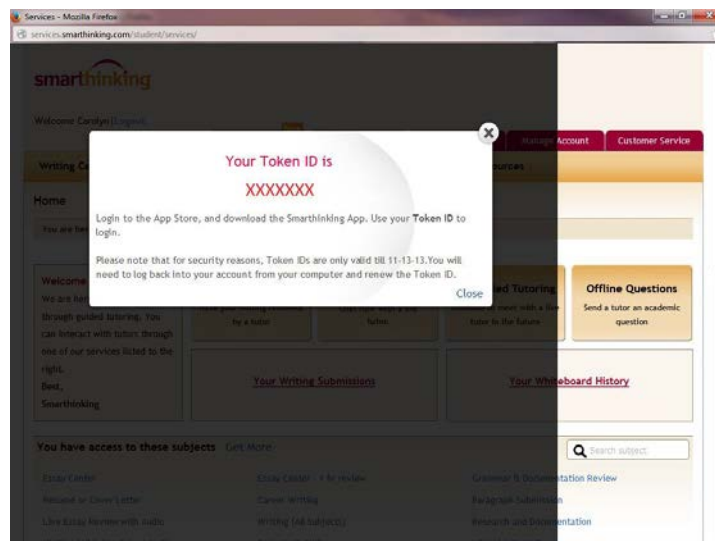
Services - Mozilla Firefox

services.smarthinking.com/student/services/

smarthinking

Welcome Carolyn [Logout]

Manage Account

Customer Service

Writing Ce

esources

Home

You are her

Welcome
We are here
through guided tutoring. You can interact with tutors through one of our services listed to the right.
Best,
Smarthinking

by a tutor

tutor.

ed Tutoring

tutor in the future

Offline Questions
Send a tutor an academic question

Your Writing Submissions

Your Whiteboard History

You have access to these subjects Get More

Search subject

Essay Center

Essay Center - 4 hr review

Grammar & Documentation Review

Resume or Cover Letter

Career Writing

Paragraph Submission

Live Essay Review with audio

Writing (All subjects)

Research and Documentation

×

Your Token ID is

XXXXXXX

Login to the App Store, and download the Smarthinking App. Use your Token ID to login.

Please note that for security reasons, Token IDs are only valid till 11-13-13.You will need to log back into your account from your computer and renew the Token ID.

Close